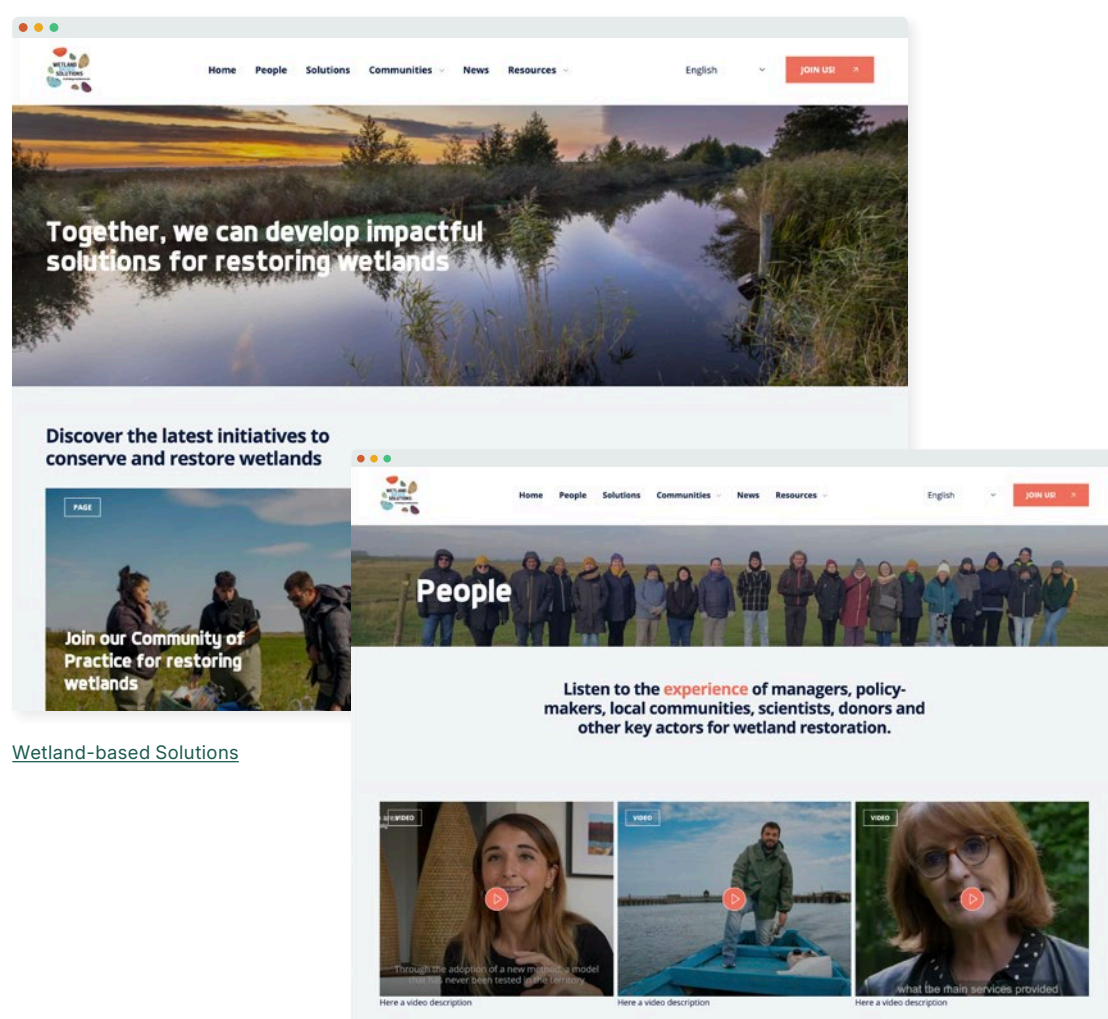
WETLAND SOLUTIONS

Home People Solutions Communities News Resources

English

JOIN US!

Together, we can develop impactful solutions for restoring wetlands

Discover the latest initiatives to conserve and restore wetlands

PAGE

Join our Community of Practice for restoring wetlands

Wetland-based Solutions

Home People Solutions Communities News Resources

English

JOIN US!

People

Listen to the experience of managers, policy-makers, local communities, scientists, donors and other key actors for wetland restoration.

VIDEO

Through the adoption of a new method, a model that has never been tested in the territory

Here a video description

VIDEO

Here a video description

VIDEO

what the main services provided

Here a video description